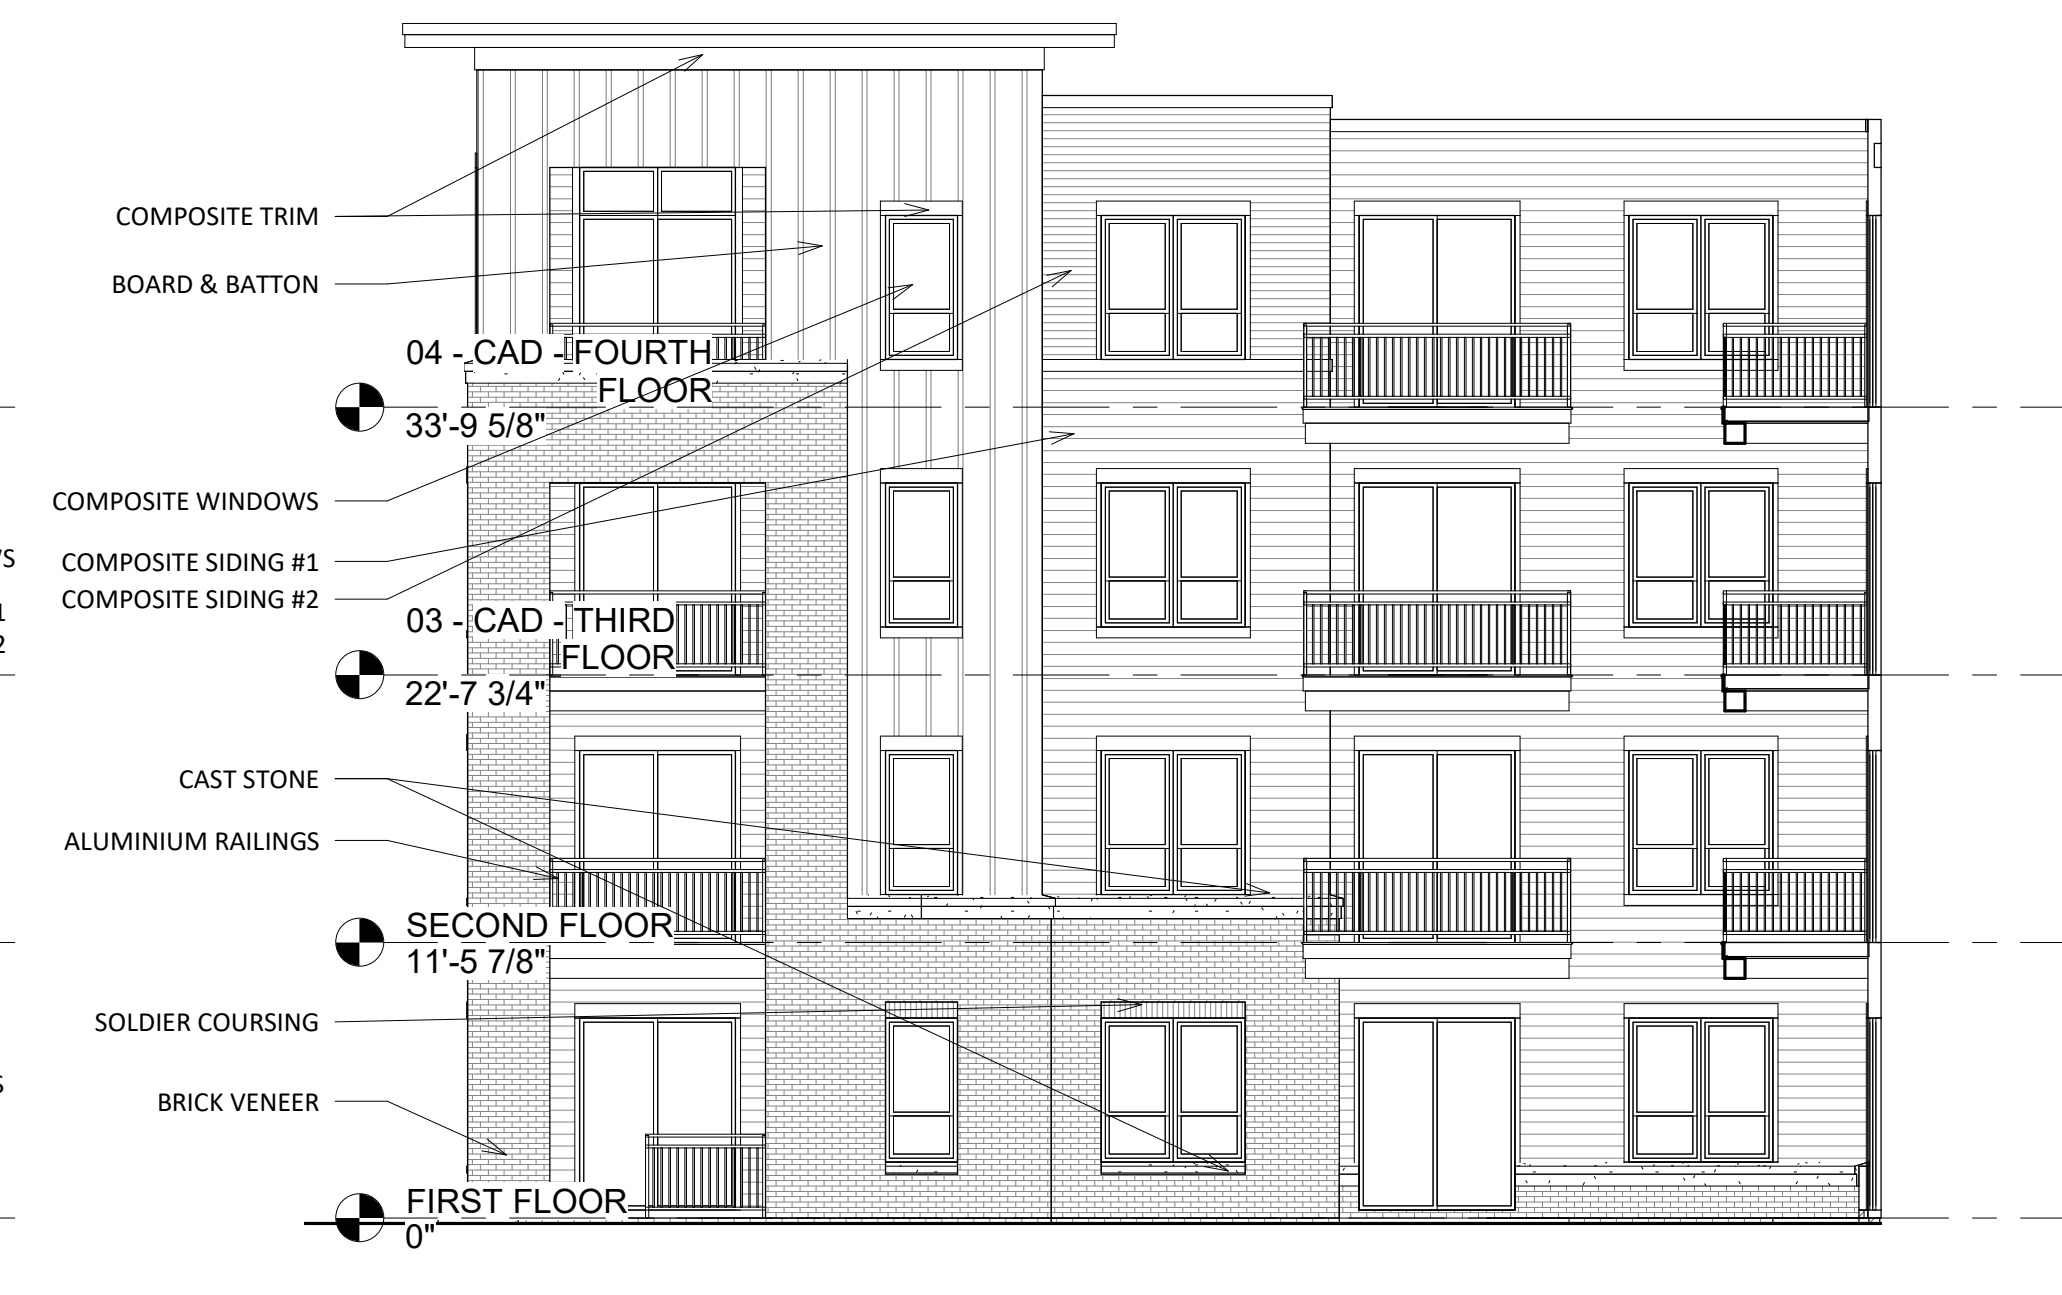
COMPOSITE TRIM

BOARD & BATTON

04 - CAD - FOURTH FLOOR
33'-9 5/8"

COMPOSITE WINDOWS

COMPOSITE SIDING #1

COMPOSITE SIDING #2

03 - CAD - THIRD FLOOR
22'-7 3/4"

CAST STONE

ALUMINIUM RAILINGS

SECOND FLOOR
11'-5 7/8"

SOLDIER COURSING

BRICK VENEER

FIRST FLOOR
0"